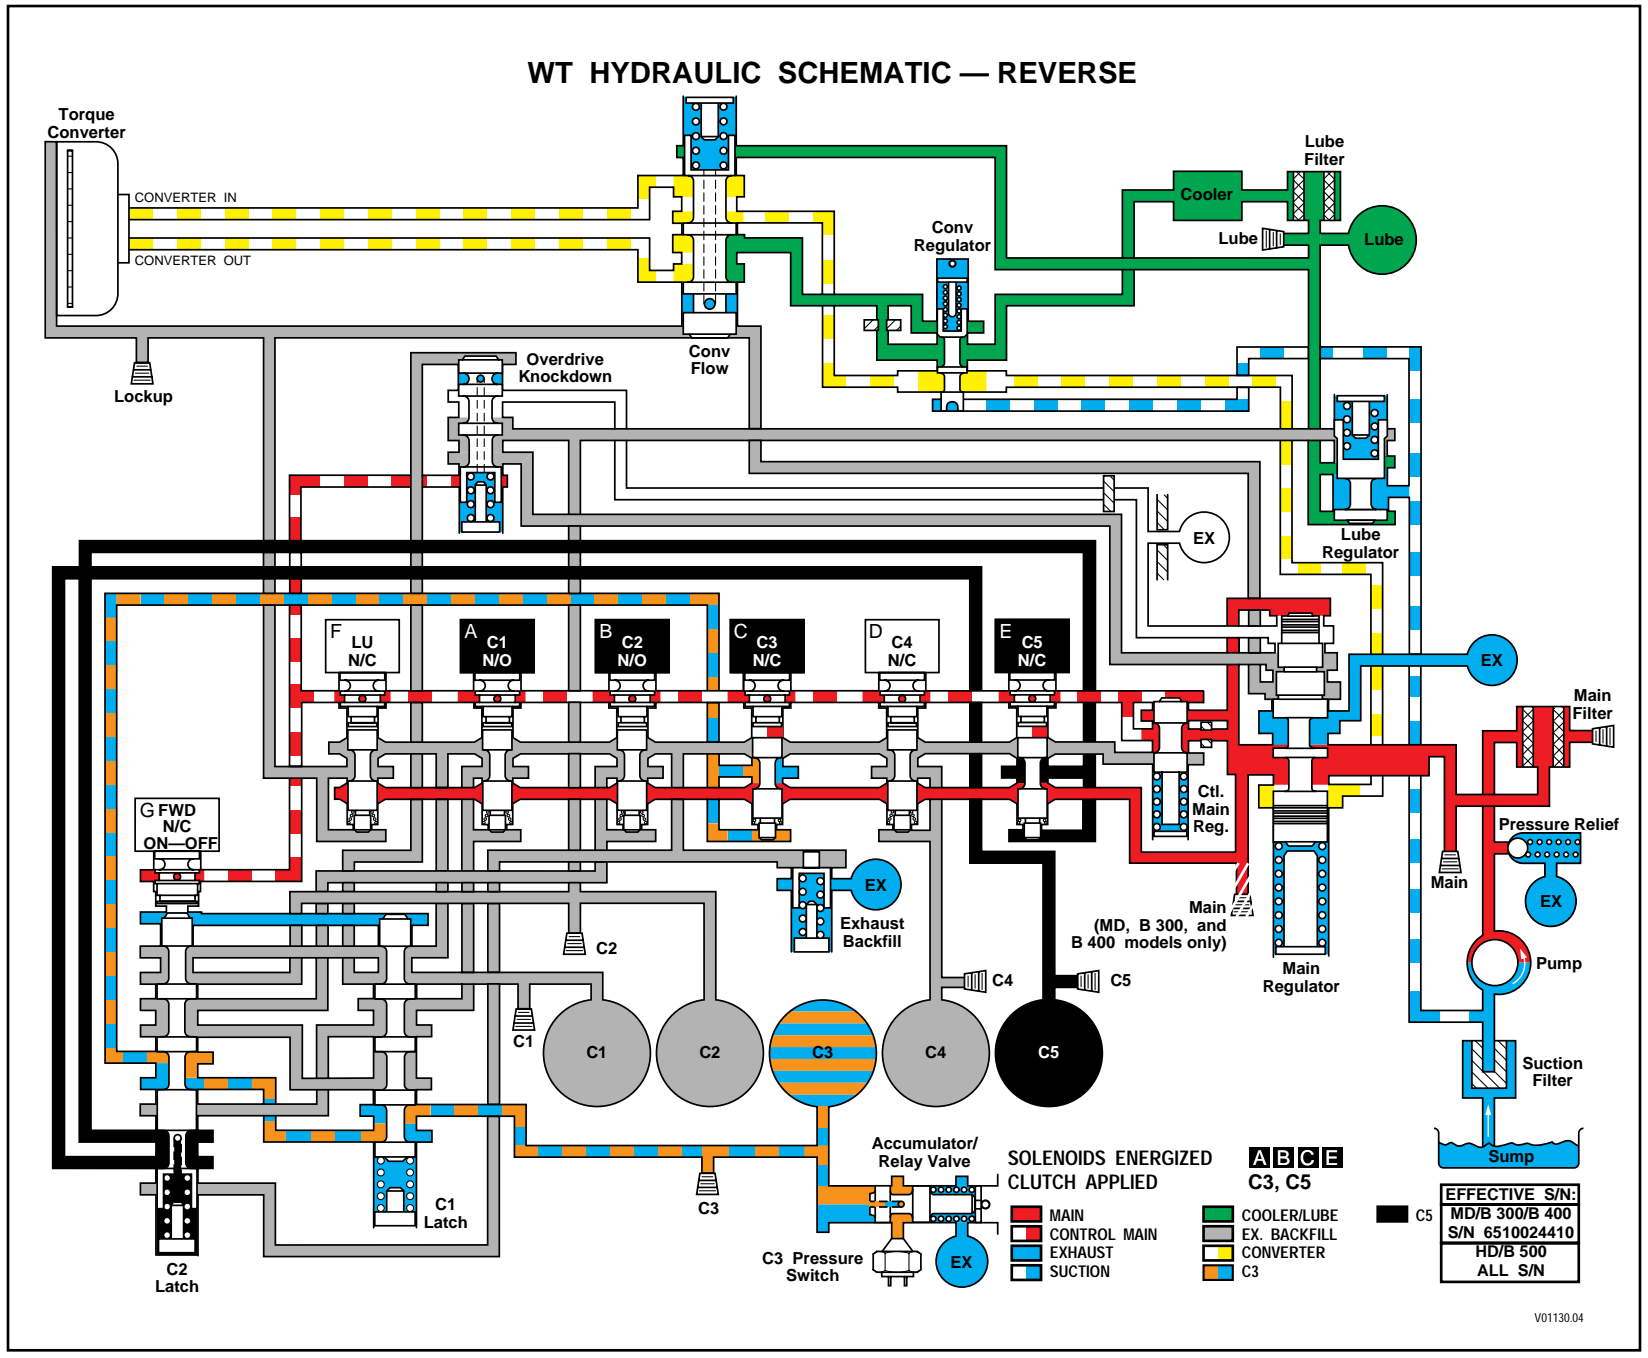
WT HYDRAULIC SCHEMATIC — REVERSE

Torque Converter

CONVERTER IN

CONVERTER OUT

Lockup

Conv Flow

Overdrive Knockdown

Conv Regulator

Cooler

Lube Filter

Lube

Lube

Lube Regulator

EX

EX

Main Filter

F LU N/C

A C1 N/O

B C2 N/O

C C3 N/C

D C4 N/C

E C5 N/C

G FWD N/C ON—OFF

Ctl. Main Reg.

Pressure Relief

Main

EX

Main (MD, B 300, and B 400 models only)

Main Regulator

Pump

EX

Exhaust Backfill

C2

C4

C5

C1

C1

C2

C3

C4

C5

Suction Filter

Sump

C1 Latch

C2 Latch

C3

Accumulator/ Relay Valve

C3 Pressure Switch

EX

SOLENOIDS ENERGIZED A B C E

CLUTCH APPLIED C3, C5

MAIN

CONTROL MAIN

EXHAUST

SUCTION

COOLER/LUBE

EX. BACKFILL

CONVERTER

C3

C5

EFFECTIVE S/N:
MD/B 300/B 400
S/N 6510024410
HD/B 500
ALL S/N

V01130.04